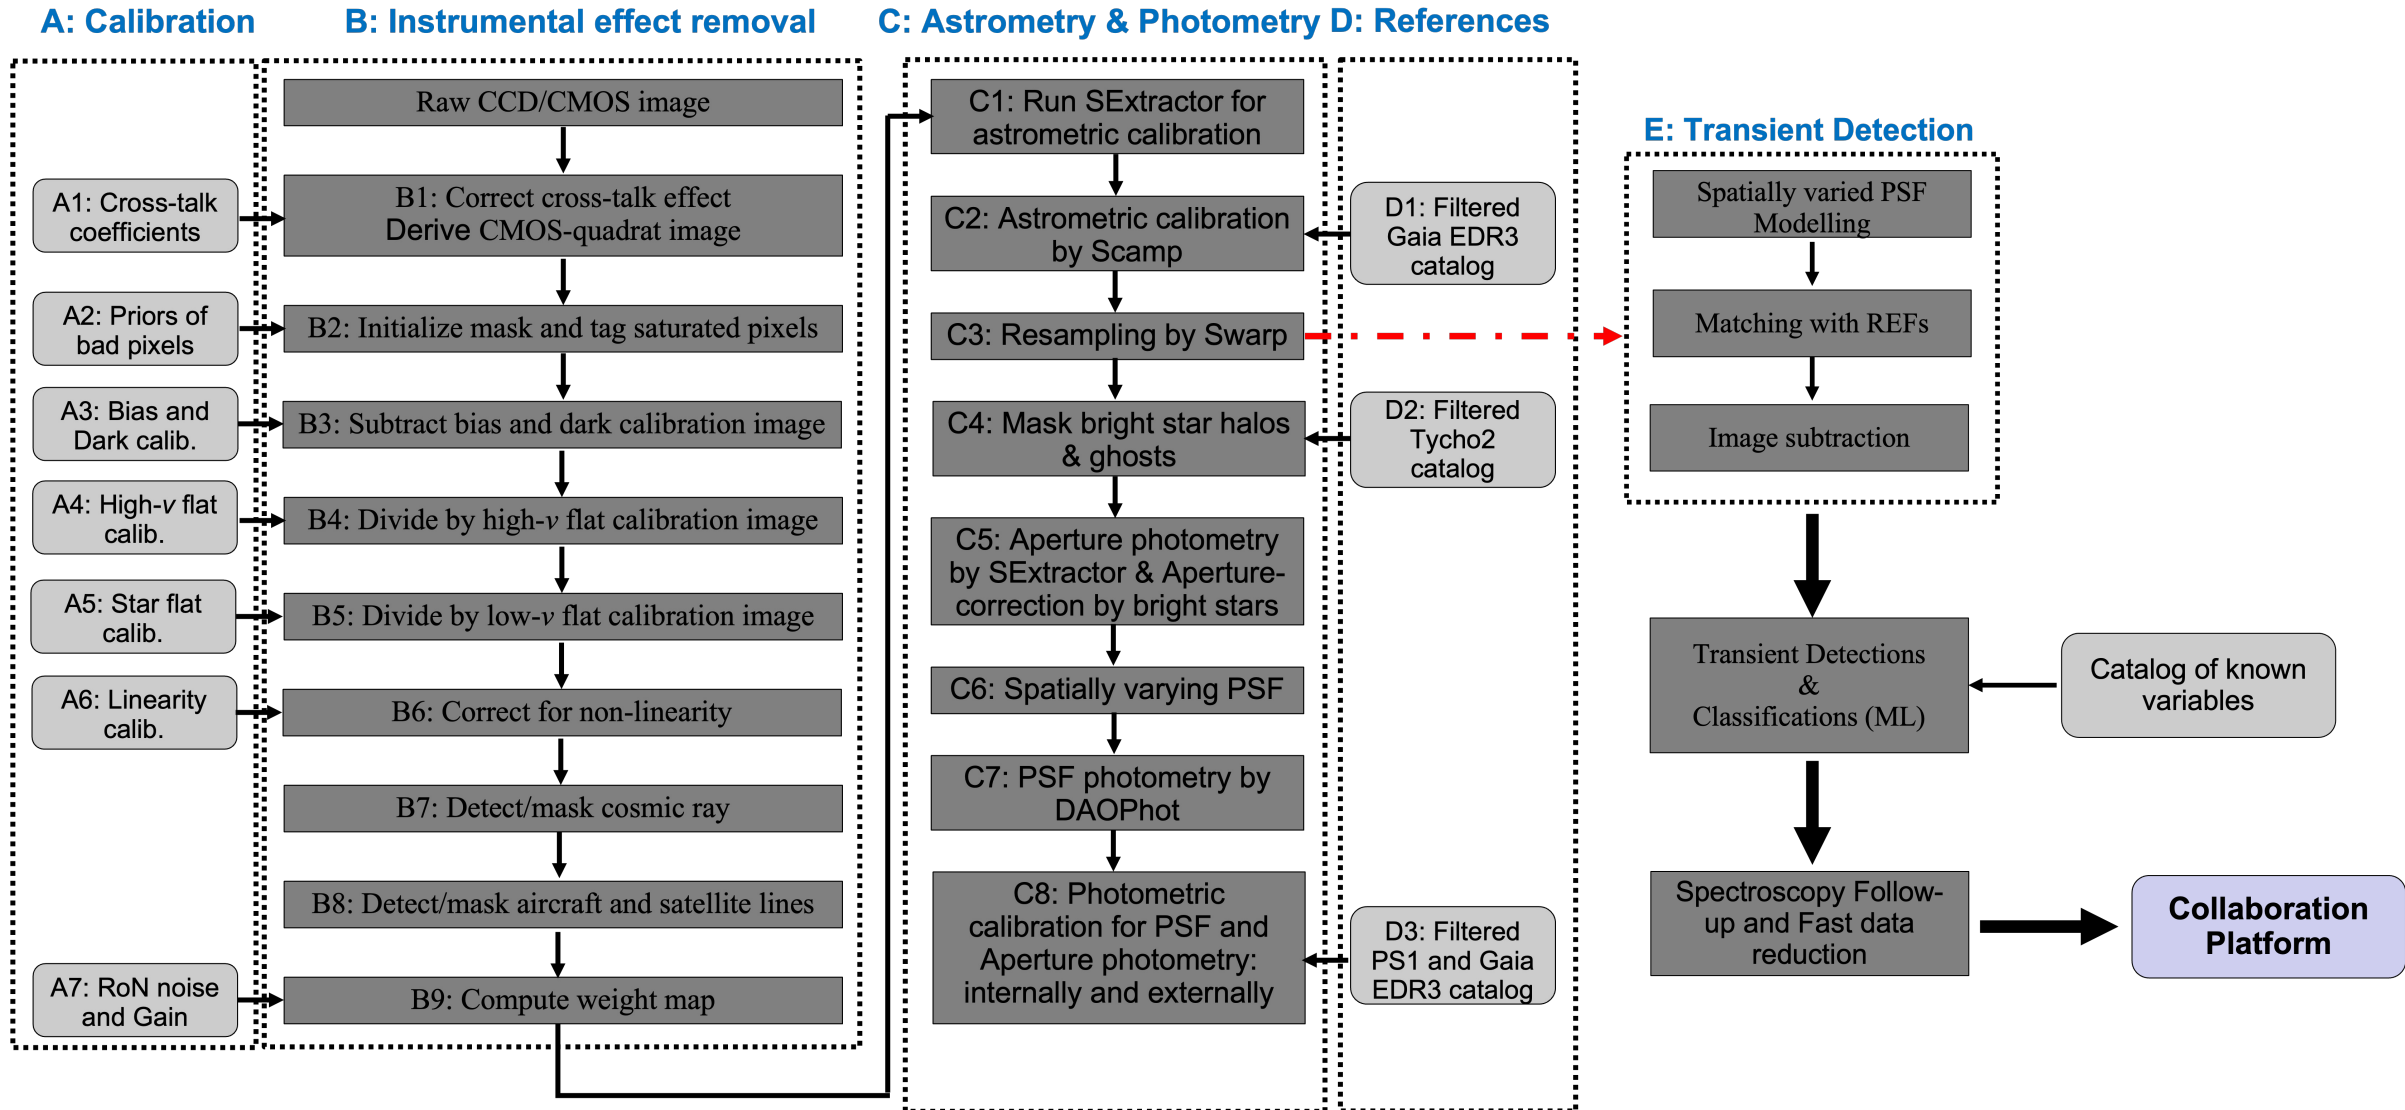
A: Calibration

A1: Cross-talk coefficients

A2: Priors of bad pixels

A3: Bias and Dark calib.

A4: High-$v$ flat calib.

A5: Star flat calib.

A6: Linearity calib.

A7: RoN noise and Gain

B: Instrumental effect removal

Raw CCD/CMOS image

B1: Correct cross-talk effect Derive CMOS-quadrat image

B2: Initialize mask and tag saturated pixels

B3: Subtract bias and dark calibration image

B4: Divide by high-$v$ flat calibration image

B5: Divide by low-$v$ flat calibration image

B6: Correct for non-linearity

B7: Detect/mask cosmic ray

B8: Detect/mask aircraft and satellite lines

B9: Compute weight map

C: Astrometry & Photometry

C1: Run SExtractor for astrometric calibration

C2: Astrometric calibration by Scamp

C3: Resampling by Swarp

C4: Mask bright star halos & ghosts

C5: Aperture photometry by SExtractor & Aperture-correction by bright stars

C6: Spatially varying PSF

C7: PSF photometry by DAOPhot

C8: Photometric calibration for PSF and Aperture photometry: internally and externally

D: References

D1: Filtered Gaia EDR3 catalog

D2: Filtered Tycho2 catalog

D3: Filtered PS1 and Gaia EDR3 catalog

E: Transient Detection

Spatially varied PSF Modelling

Matching with REFs

Image subtraction

Transient Detections & Classifications (ML)

Catalog of known variables

Spectroscopy Follow-up and Fast data reduction

Collaboration Platform